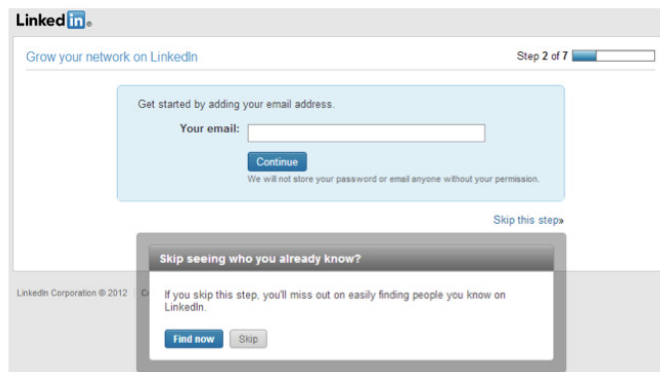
Linked in ®

Grow your network on LinkedIn

Step 2 of 7

Get started by adding your email address.

Your email:

Continue

We will not store your password or email anyone without your permission.

Skip this step»

Skip seeing who you already know?

LinkedIn Corporation © 2012 C

If you skip this step, you'll miss out on easily finding people you know on LinkedIn.

Find now Skip